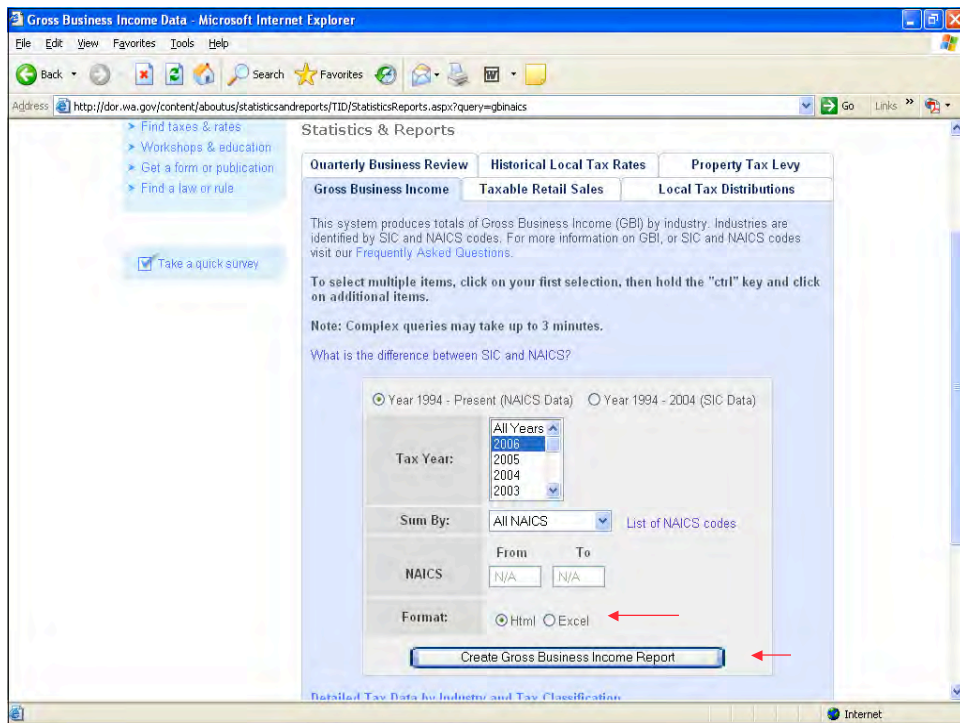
Gross Business Income Data - Microsoft Internet Explorer

File Edit View Favorites Tools Help

Back Search Favorites

Address http://dor.wa.gov/content/aboutus/statisticsandreports/TID/StatisticsReports.aspx?query=gbinaics Go Links »

Find taxes & rates
Workshops & education
Get a form or publication
Find a law or rule

Take a quick survey

Statistics & Reports

| Quarterly Business Review | Historical Local Tax Rates | Property Tax Levy |
|---|---|---|
| Gross Business Income | Taxable Retail Sales | Local Tax Distributions |

This system produces totals of Gross Business Income (GBI) by industry. Industries are identified by SIC and NAICS codes. For more information on GBI, or SIC and NAICS codes visit our Frequently Asked Questions.

To select multiple items, click on your first selection, then hold the "ctrl" key and click on additional items.

Note: Complex queries may take up to 3 minutes.

What is the difference between SIC and NAICS?

Year 1994 - Present (NAICS Data) Year 1994 - 2004 (SIC Data)

| Tax Year: | All Years, 2006, 2005, 2004, 2003 |
|---|---|
| Sum By: | All NAICS List of NAICS codes |
| NAICS | From N/A To N/A |
| Format: | Html Excel |

Create Gross Business Income Report

Detailed Tax Data by Industry and Tax Classification

Internet